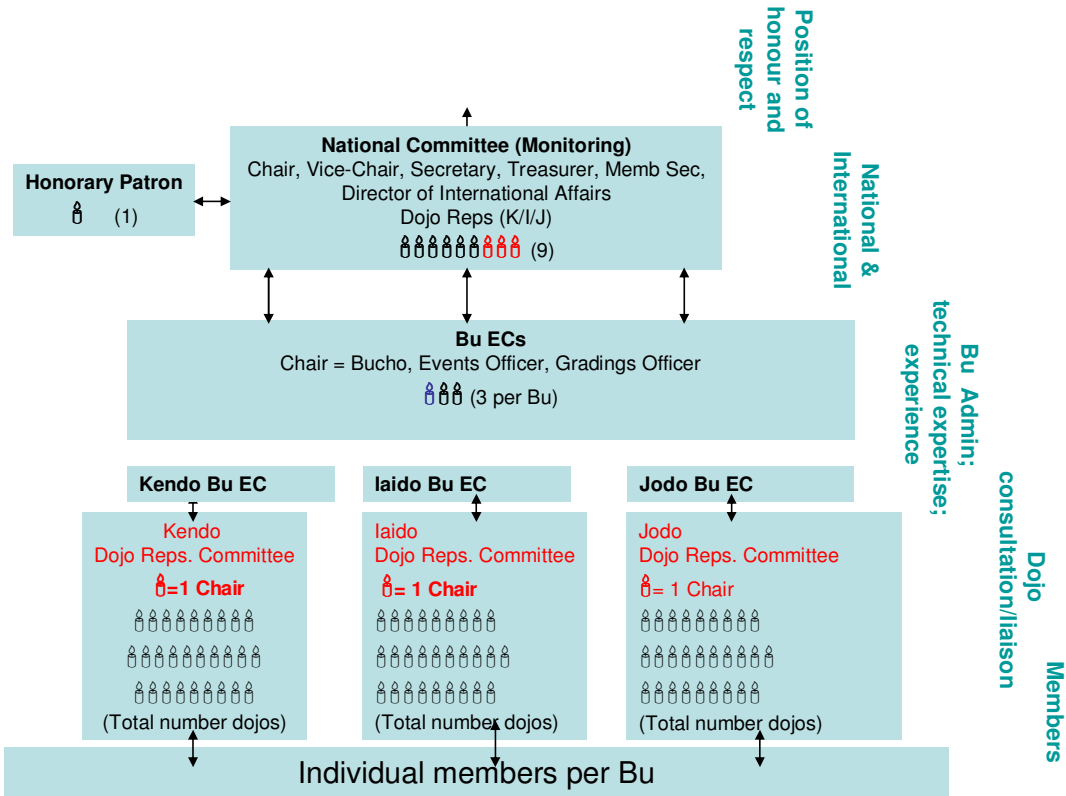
Position of honour and respect

National Committee (Monitoring)
Chair, Vice-Chair, Secretary, Treasurer, Memb Sec, Director of International Affairs
Dojo Reps (K/I/J)
(9)

Honorary Patron
(1)

National & International

Bu ECs
Chair = Bucho, Events Officer, Gradings Officer
(3 per Bu)

Bu Admin; technical expertise; experience

Kendo Bu EC

Iaido Bu EC

Jodo Bu EC

Kendo
Dojo Reps. Committee
=1 Chair
(Total number dojos)

Iaido
Dojo Reps. Committee
= 1 Chair
(Total number dojos)

Jodo
Dojo Reps. Committee
= 1 Chair
(Total number dojos)

Dojo consultation/liaison

Members

Individual members per Bu